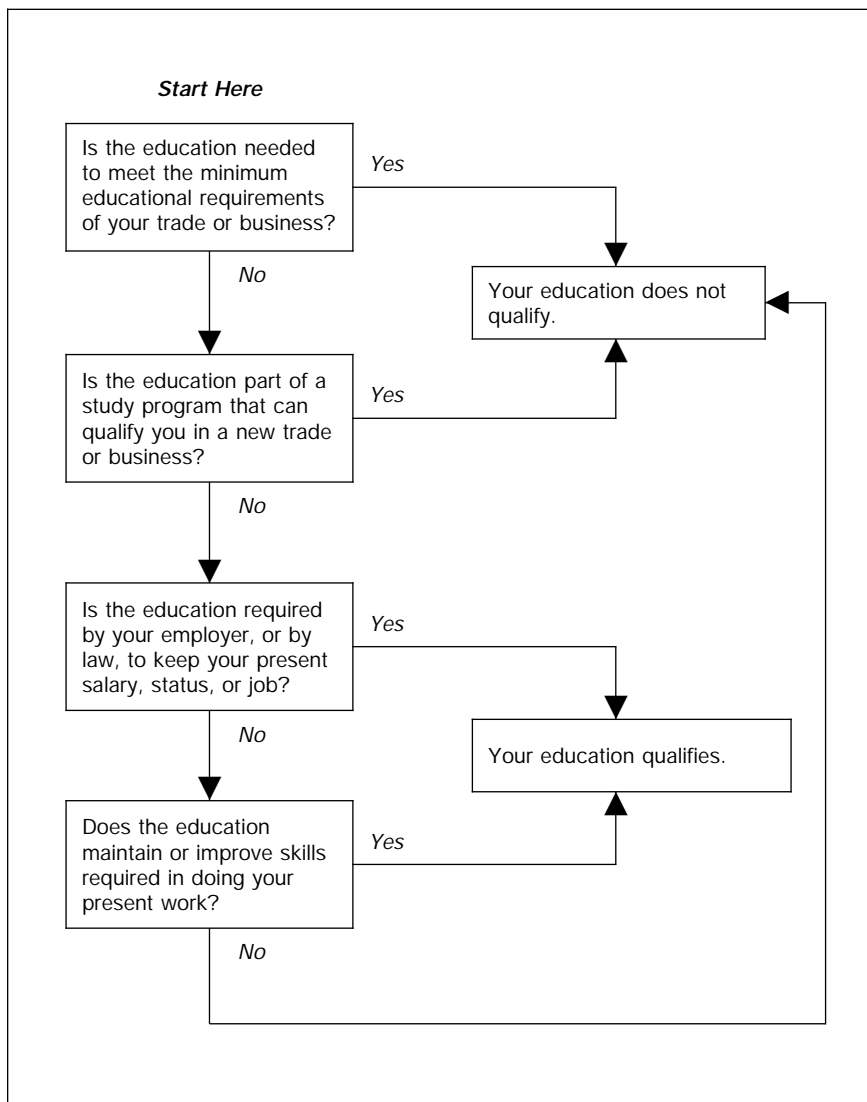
Start Here

Is the education needed to meet the minimum educational requirements of your trade or business?

Yes

No

Your education does not qualify.

Is the education part of a study program that can qualify you in a new trade or business?

Yes

No

Is the education required by your employer, or by law, to keep your present salary, status, or job?

Yes

No

Your education qualifies.

Does the education maintain or improve skills required in doing your present work?

Yes

No